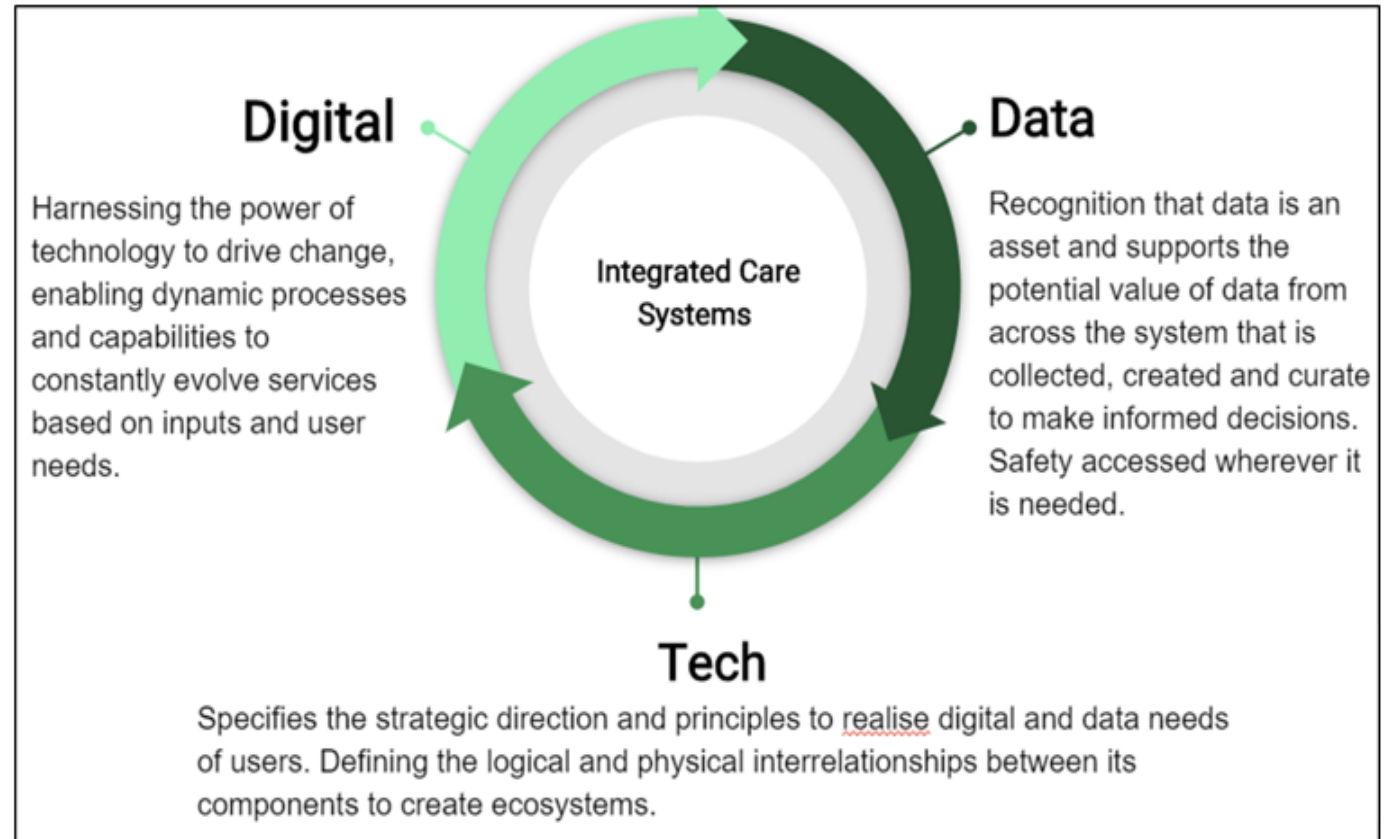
Digital

Harnessing the power of technology to drive change, enabling dynamic processes and capabilities to constantly evolve services based on inputs and user needs.

Integrated Care Systems

Data

Recognition that data is an asset and supports the potential value of data from across the system that is collected, created and curate to make informed decisions. Safety accessed wherever it is needed.

Tech

Specifies the strategic direction and principles to realise digital and data needs of users. Defining the logical and physical interrelationships between its components to create ecosystems.